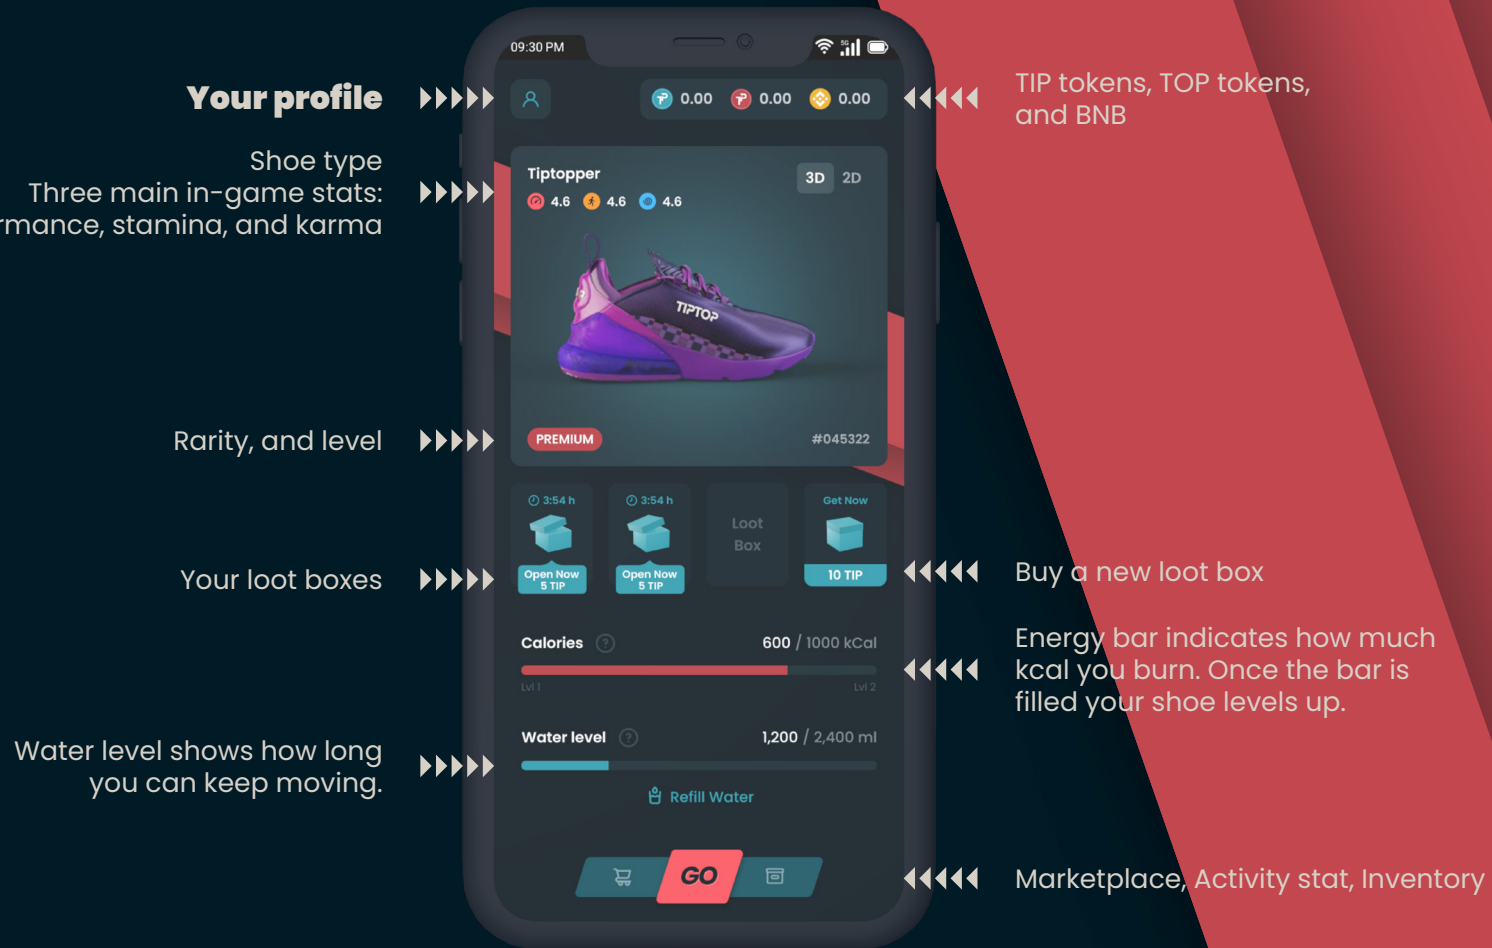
Your profile

Shoe type
Three main in-game stats:
rmance, stamina, and karma

Rarity, and level

Your loot boxes

Water level shows how long you can keep moving.

09:30 PM

0.00 0.00 0.00

Tiptopper

4.6 4.6 4.6

3D 2D

TIPTOP

PREMIUM

#045322

3:54 h
Open Now
5 TIP

3:54 h
Open Now
5 TIP

Loot Box

Get Now
10 TIP

Calories

600 / 1000 kCal

Lvl 1

Lvl 2

Water level

1,200 / 2,400 ml

Refill Water

GO

TIP tokens, TOP tokens, and BNB

Buy a new loot box

Energy bar indicates how much kcal you burn. Once the bar is filled your shoe levels up.

Marketplace, Activity stat, Inventory